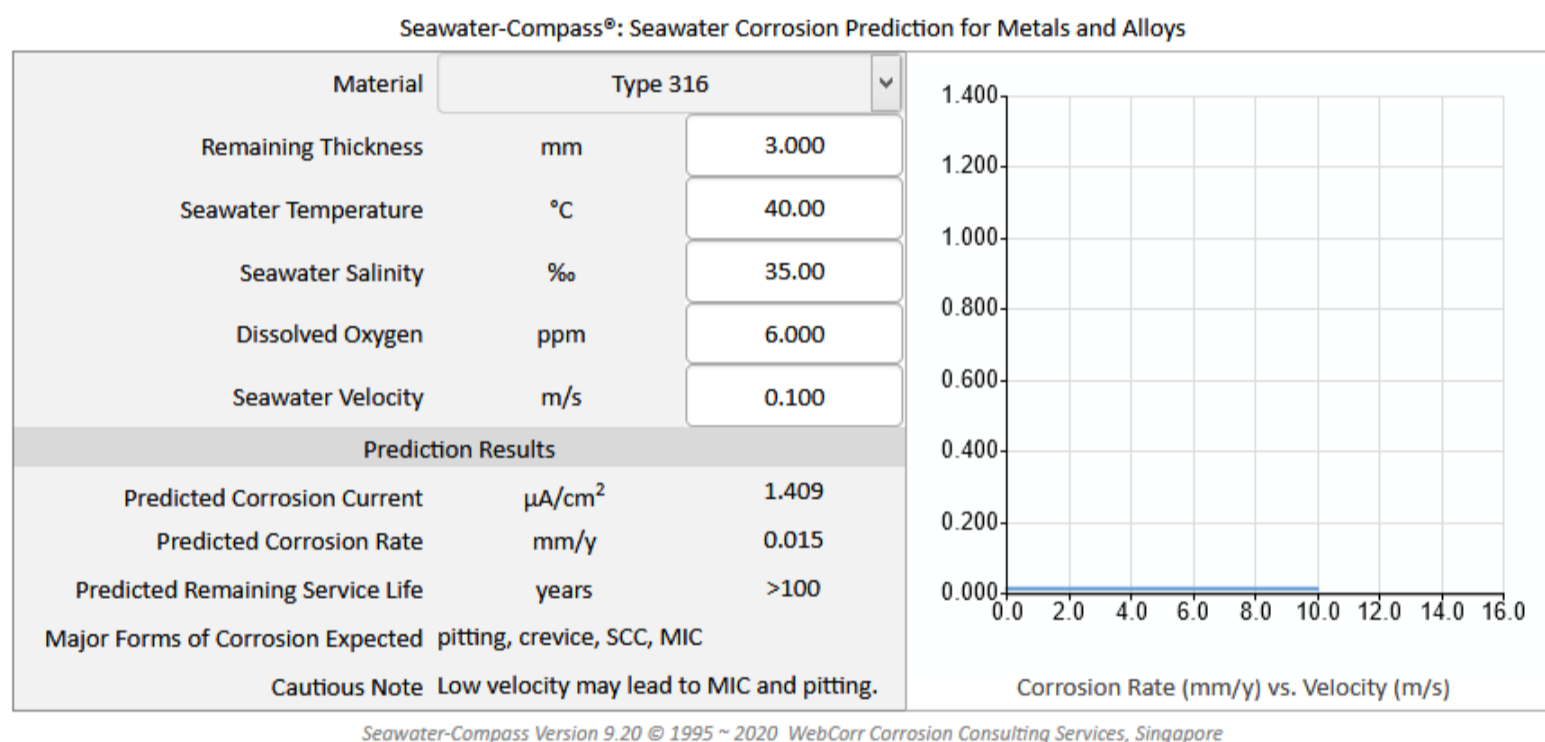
Seawater-Compass®: Seawater Corrosion Prediction for Metals and Alloys

| | | |
|---|---|---|
| Material | Type 316 | |
| Remaining Thickness | mm | 3.000 |
| Seawater Temperature | °C | 40.00 |
| Seawater Salinity | ‰ | 35.00 |
| Dissolved Oxygen | ppm | 6.000 |
| Seawater Velocity | m/s | 0.100 |

Prediction Results

| | | |
|---|---|---|
| Predicted Corrosion Current | $\mu A/cm^2$ | 1.409 |
| Predicted Corrosion Rate | mm/y | 0.015 |
| Predicted Remaining Service Life | years | >100 |
| Major Forms of Corrosion Expected | pitting, crevice, SCC, MIC | |
| Cautious Note | Low velocity may lead to MIC and pitting. | |

1.400
1.200
1.000
0.800
0.600
0.400
0.200
0.000
0.0 2.0 4.0 6.0 8.0 10.0 12.0 14.0 16.0

Corrosion Rate (mm/y) vs. Velocity (m/s)

Seawater-Compass Version 9.20 © 1995 ~ 2020 WebCorr Corrosion Consulting Services, Singapore